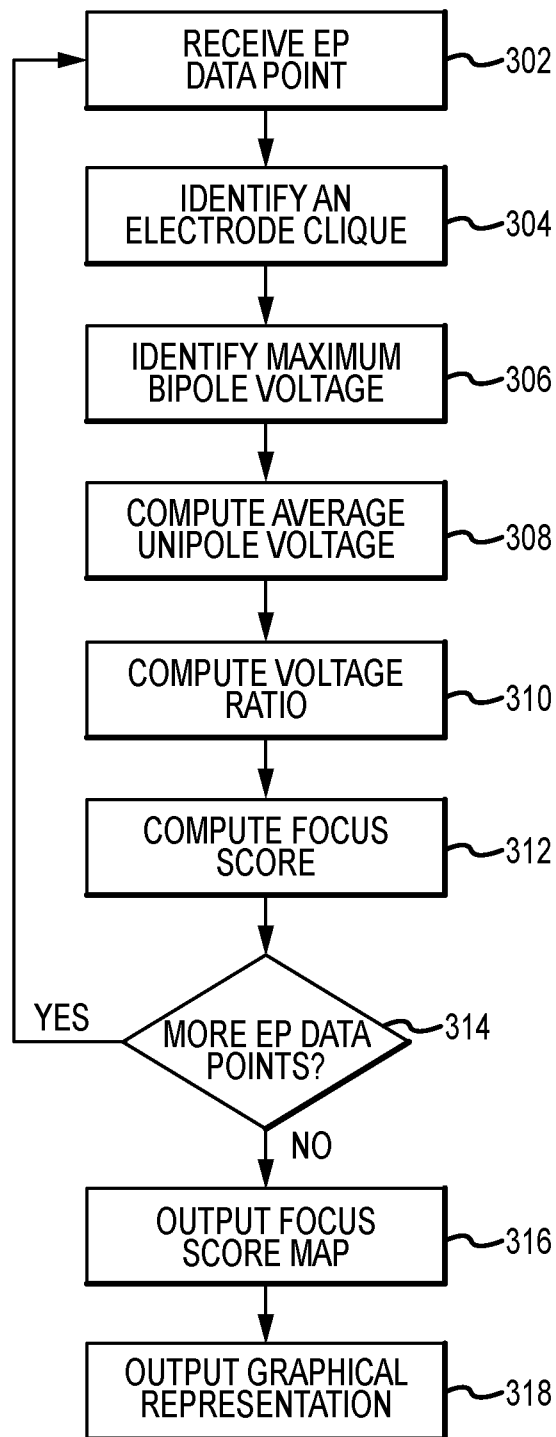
RECEIVE EP DATA POINT
302

IDENTIFY AN ELECTRODE CLIQUE
304

IDENTIFY MAXIMUM BIPOLE VOLTAGE
306

COMPUTE AVERAGE UNIPOLE VOLTAGE
308

COMPUTE VOLTAGE RATIO
310

COMPUTE FOCUS SCORE
312

YES

MORE EP DATA POINTS?
314

NO

OUTPUT FOCUS SCORE MAP
316

OUTPUT GRAPHICAL REPRESENTATION
318